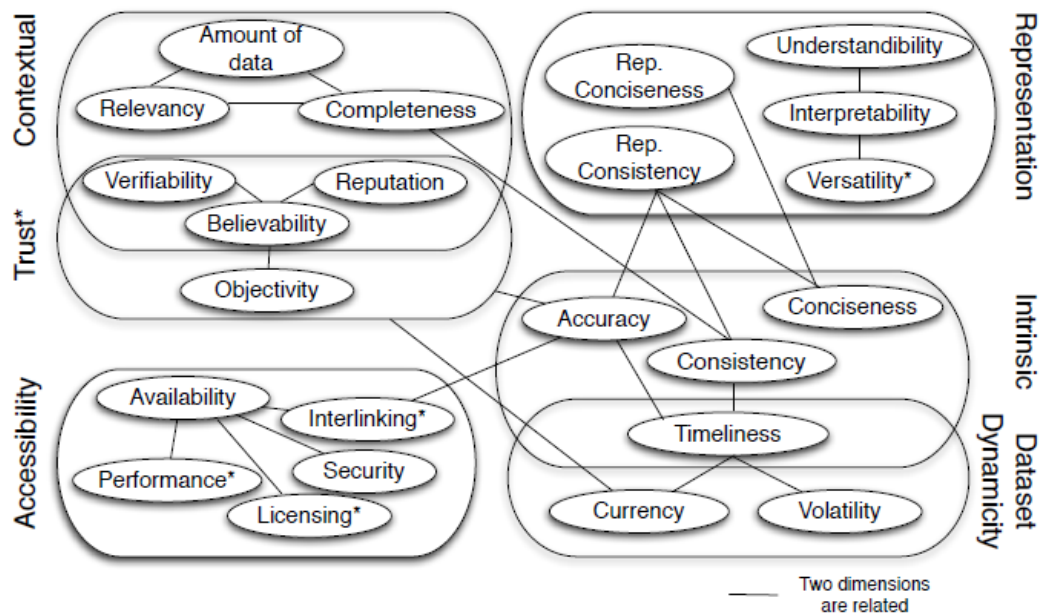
Contextual

Amount of data

Relevancy

Completeness

Trust*

Verifiability

Reputation

Believability

Objectivity

Representation

Rep. Conciseness

Understandibility

Interpretability

Rep. Consistency

Versatility*

Intrinsic

Accuracy

Conciseness

Consistency

Accessibility

Availability

Interlinking*

Performance*

Security

Licensing*

Dataset Dynamicity

Timeliness

Currency

Volatility

Two dimensions are related